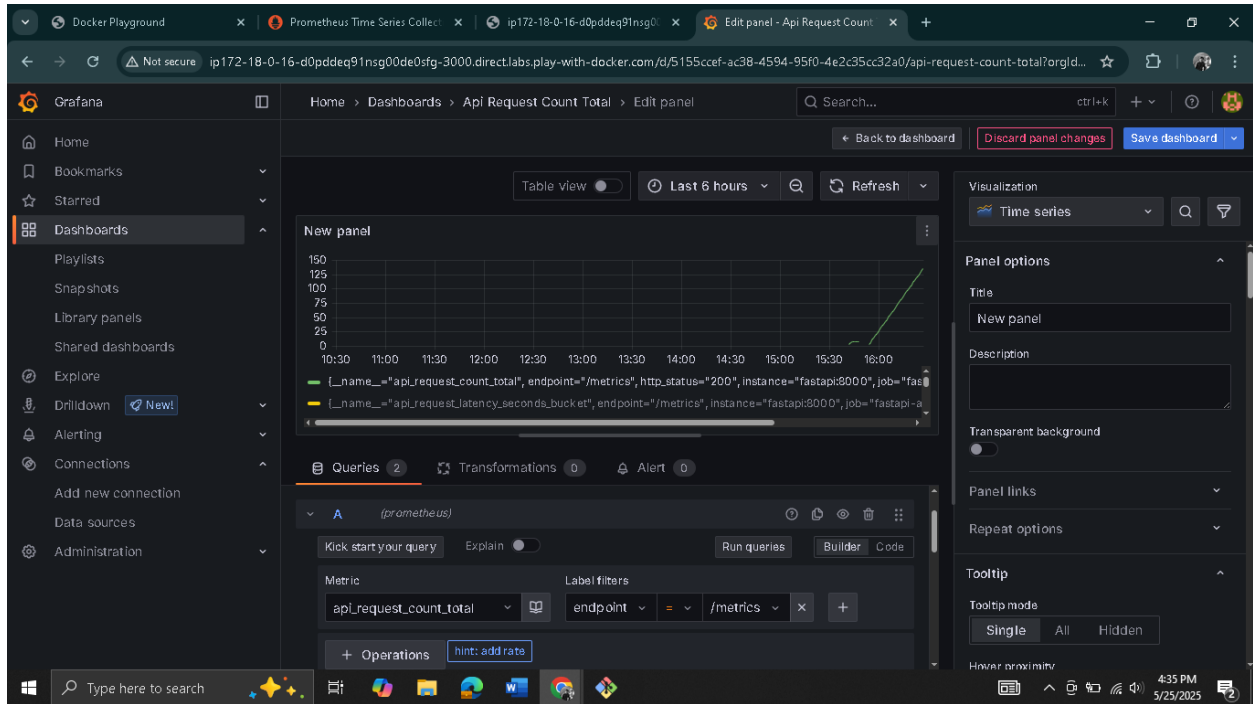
Docker Playground
Prometheus Time Series Collect
ip172-18-0-16-d0pddeq91nsg0
Edit panel - Api Request Count

Not secure ip172-18-0-16-d0pddeq91nsg00de0sfg-3000.direct.labs.play-with-docker.com/d/5155ccef-ac38-4594-95f0-4e2c35cc32a0/api-request-count-total?orgId...

Grafana
Home > Dashboards > Api Request Count Total > Edit panel
Search... ctrl+k

Home
Bookmarks
Starred
Dashboards
Playlists
Snapshots
Library panels
Shared dashboards
Explore
Drilldown New!
Alerting
Connections
Add new connection
Data sources
Administration

← Back to dashboard
Discard panel changes
Save dashboard

Table view
Last 6 hours
Refresh

New panel
150
125
100
75
50
25
0
10:30 11:00 11:30 12:00 12:30 13:00 13:30 14:00 14:30 15:00 15:30 16:00
{__name__="api_request_count_total", endpoint="/metrics", http_status="200", instance="fastapi:8000", job="fas
{__name__="api_request_latency_seconds_bucket", endpoint="/metrics", instance="fastapi:8000", job="fastapi-a

Queries 2
Transformations 0
Alert 0

A (prometheus)
Kick start your query
Explain
Run queries
Builder Code
Metric
api_request_count_total
Label filters
endpoint = /metrics
+ Operations
hint: add rate

Visualization
Time series
Panel options
Title
New panel
Description
Transparent background
Panel links
Repeat options
Tooltip
Tooltip mode
Single All Hidden
Hover proximity

Type here to search
4:35 PM
5/25/2025